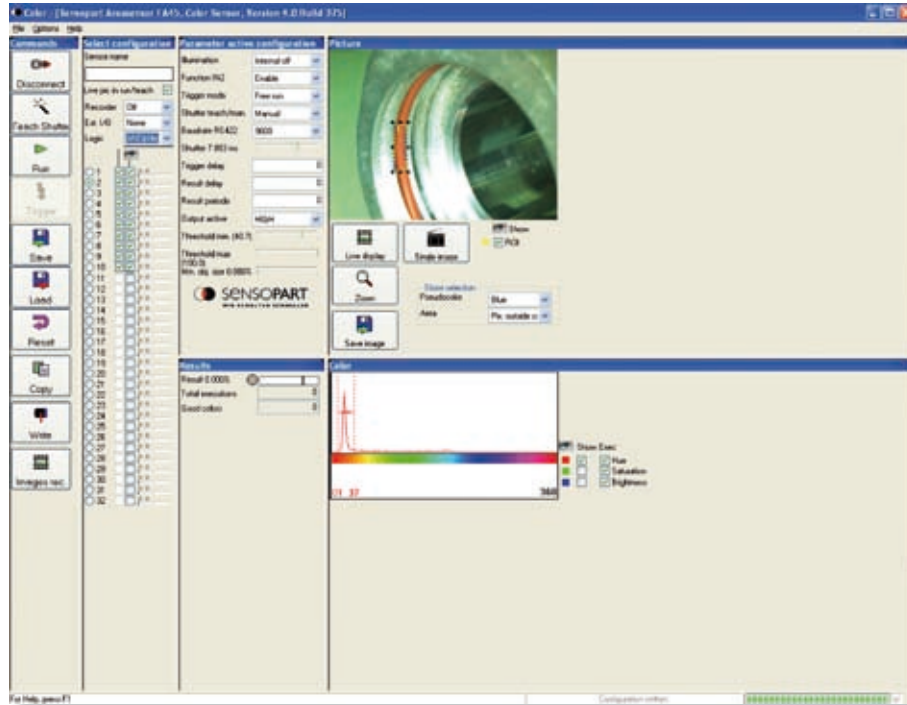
Color - [Sensopart Areasensor 1.4/5, Color Sensor, Version 4.2 Build 375]

File Options Help

Commands

Disconnect

Teach Shutter

Run

Trigger

Save

Load

Reset

Copy

Write

Images rec.

Select configuration

Sensor name

Live pic in run/teach

Recorder Off

Ext. I/O None

Logic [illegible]

1
2
3
4
5
6
7
8
9
10
11
12
13
14
15
16
17
18
19
20
21
22
23
24
25
26
27
28
29
30
31
32

Parameter active configuration

Illumination Internal off

Function IN2 Enable

Trigger mode Free run

Shutter teach/man. Manual

Baudrate RS422 9600

Shutter 7.993 ms

Trigger delay 0

Result delay 0

Result periode 0

Output active HIGH

Threshold min. (40.7)

Threshold max. (100.0)

Min. obj. size 0.000%

SENSOPART

Picture

Live display

Single image

Show

ROI

Zoom

Show selection

Pseudocolor Blue

Area Px. outside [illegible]

Save image

Results

Result 0.000%

Total executions 0

Good colors 0

Color

21 37

360

Show Exec

Hue

Saturation

Brightness

For Help, press F1

Configuration written